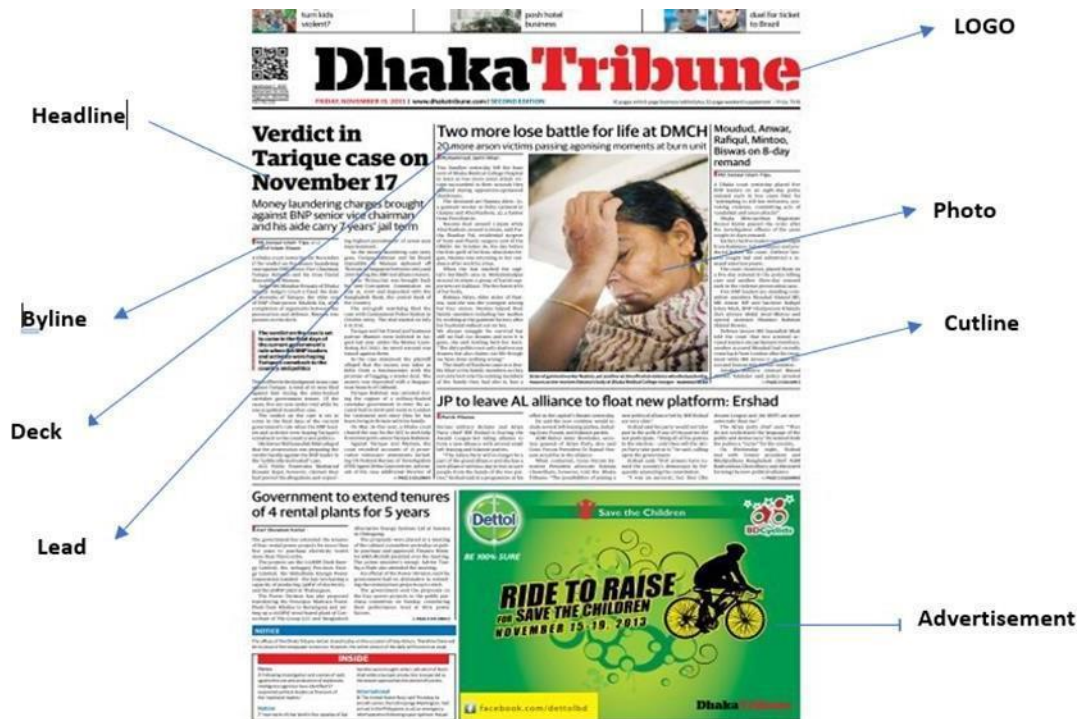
turn kids violent?
posh hotel business
duel for ticket to Brazil

LOGO

Dhaka Tribune

FRIDAY NOVEMBER 15, 2013 | www.dhakatribune.com | SECOND EDITION

Headline

Verdict in Tarique case on November 17

Money laundering charges brought against BNP senior vice chairman and his aide carry 7 years' jail term

Byline

Deck

Lead

Two more lose battle for life at DMCH

20 more arson victims passing agonising moments at burn unit

Moudud, Anwar, Rafiqul, Mintoo, Biswas on 8-day remand

Photo

Cutline

JP to leave AL alliance to float new platform: Ershad

Government to extend tenures of 4 rental plants for 5 years

NOTICE

INSIDE

Dettol

Save the Children

BE 100% SURE

RIDE TO RAISE FOR SAVE THE CHILDREN

NOVEMBER 15-19, 2013

facebook.com/dettolbd

Dhaka Tribune

Advertisement